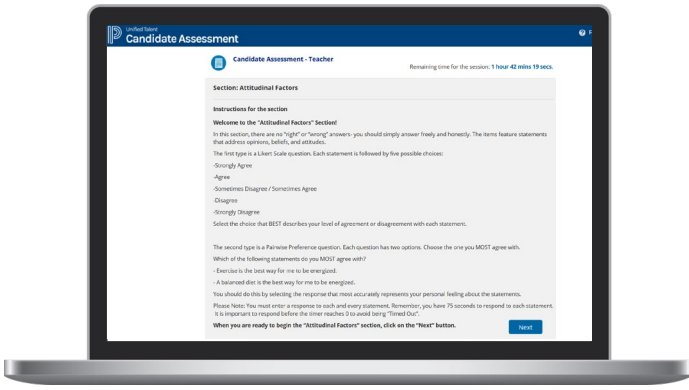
Unified Talent
Candidate Assessment

Candidate Assessment - Teacher

Remaining time for the session: 1 hour 42 mins 19 secs.

Section: Attitudinal Factors

Instructions for the section

Welcome to the "Attitudinal Factors" Section!

In this section, there are no "right" or "wrong" answers- you should simply answer freely and honestly. The items feature statements that address opinions, beliefs, and attitudes.

The first type is a Likert Scale question. Each statement is followed by five possible choices:

-Strongly Agree

-Agree

-Sometimes Disagree / Sometimes Agree

-Disagree

-Strongly Disagree

Select the choice that BEST describes your level of agreement or disagreement with each statement.

The second type is a Pairwise Preference question. Each question has two options. Choose the one you MOST agree with.

Which of the following statements do you MOST agree with?

- Exercise is the best way for me to be energized.

- A balanced diet is the best way for me to be energized.

You should do this by selecting the response that most accurately represents your personal feeling about the statements.

Please Note: You must enter a response to each and every statement. Remember, you have 75 seconds to respond to each statement. It is important to respond before the timer reaches 0 to avoid being "Timed Out".

When you are ready to begin the "Attitudinal Factors" section, click on the "Next" button.

Next